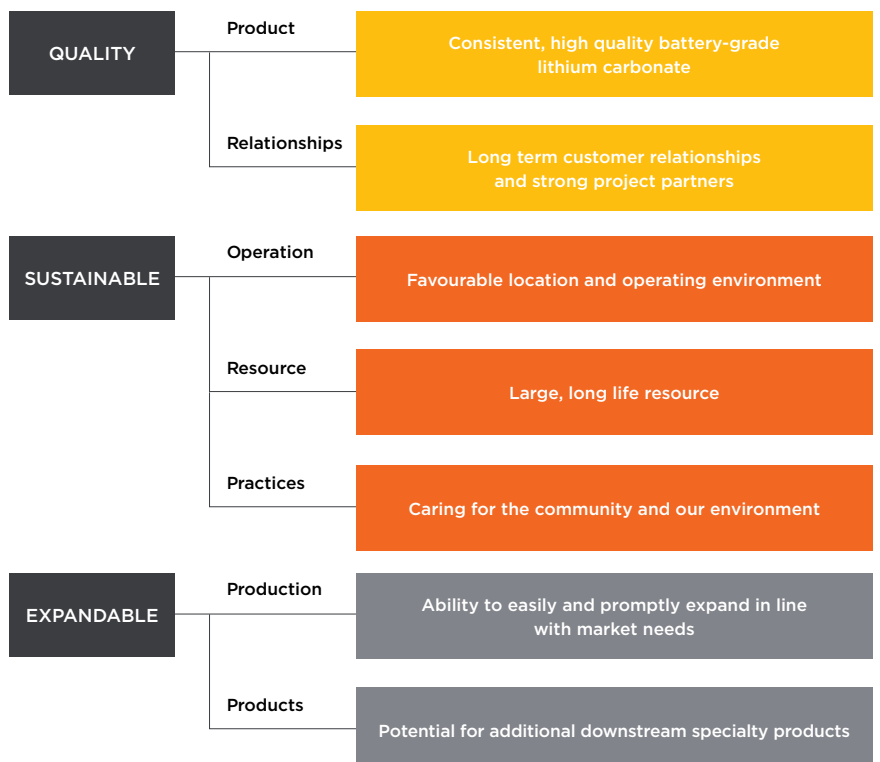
QUALITY

Product

Consistent, high quality battery-grade lithium carbonate

Relationships

Long term customer relationships and strong project partners

SUSTAINABLE

Operation

Favourable location and operating environment

Resource

Large, long life resource

Practices

Caring for the community and our environment

EXPANDABLE

Production

Ability to easily and promptly expand in line with market needs

Products

Potential for additional downstream specialty products